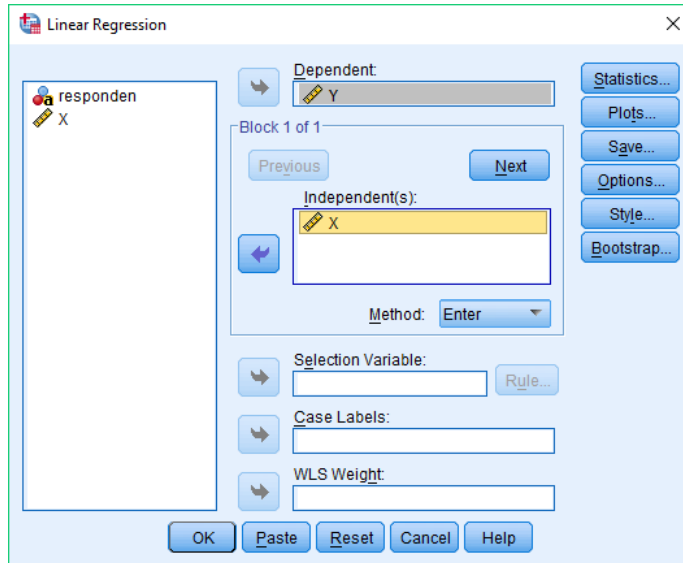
Linear Regression

responden
X

Dependent:
Y

Block 1 of 1

Previous
Next

Independent(s):
X

Method: Enter

Selection Variable:
Rule...

Case Labels:

WLS Weight:

Statistics...
Plots...
Save...
Options...
Style...
Bootstrap...

OK
Paste
Reset
Cancel
Help